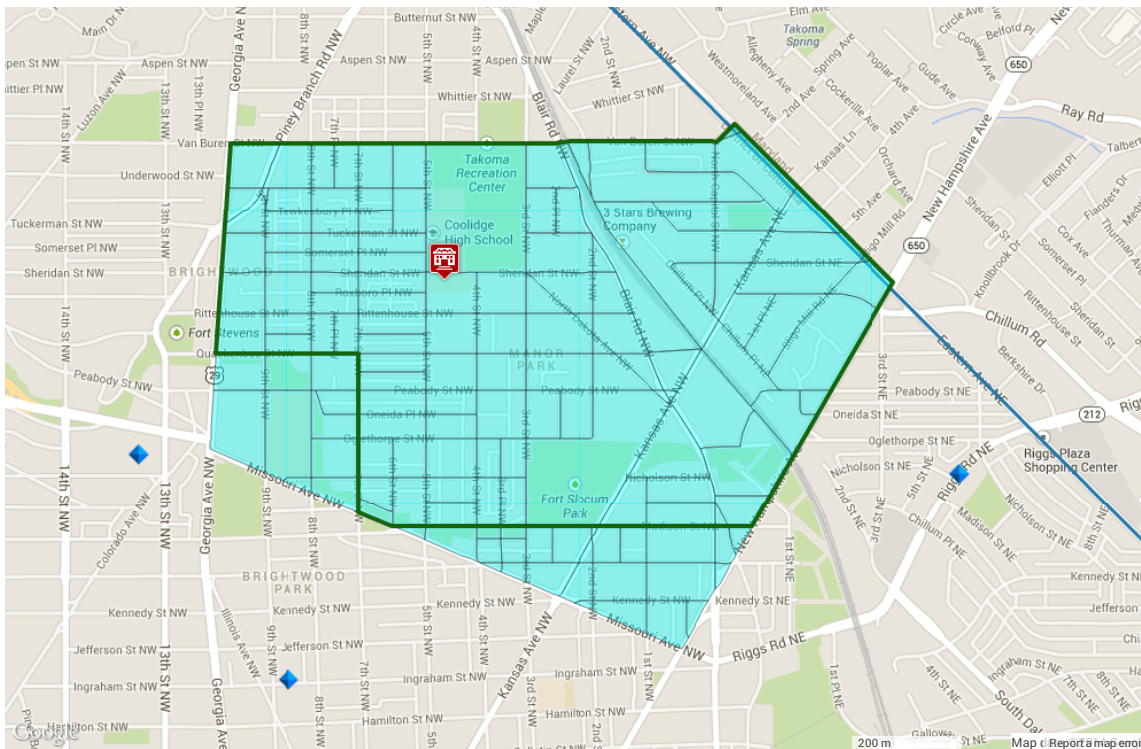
Main Dr NW
Butternut St NW
Aspen St NW
Aspen St NW
Aspen St NW
Aspen St NW
Jasper Pl NW
Whittier Pl NW
Whittier St NW
Whittier St NW
Luzon Ave NW
14th St NW
13th St NW
13th Pl NW
Georgia Ave NW
Piney Branch Rd NW
7th St NW
5th St NW
4th St NW
Blair Rd NW
Laurel St NW
2nd St NW
Eastern Ave NW
Maple
Takoma Spring
Elm Ave
Circle Ave
Conway Ave
Belford Pl
New
650
Allegheny Ave
Westmoreland Ave
2nd Ave
Spring Ave
Cockerille Ave
Poplar Ave
Gude Ave
Ray Rd
Van Buren St NW
Van Buren St NW
Takoma Recreation Center
Maryland
District of Columbia
Kansas Ln
4th Ave
Orchard Ave
5th Ave
New Hampshire Ave
Talbert
Underwood St NW
Elliott Pl
Tewkesbury Pl NW
Coolidge High School
3 Stars Brewing Company
Sligo Mill Rd
Sheridan Dr
Flanders Dr
Tuckerman St NW
Tuckerman St NW
Kansas Ave NE
650
Cox Ave
Somerset Pl NW
Somerset Pl NW
North Capitol St
Chillum Pl NE
Sheridan St NE
Knollbrook Dr
Somerset Rd
Sheridan St NW
BRIGHTWOOD
Sheridan St NW
Sheridan St NW
Roxboro Pl NW
Rittenhouse St NW
North Dakota Ave NW
Rittenhouse St NW
1st Pl NE
Sligo Mill Rd NE
Rittenhouse St
Sheridan St
Fort Stevens
14th St NW
Chillum Rd
Quackenbos St NW
MANOR PARK
Blair Rd NW
Berkshire Dr
Peabody St NW
29
3rd St NE
Eastern Ave NE
Peabody St NW
Peabody St NW
Peabody St NE
212
Rigg
Oneida Pl NW
Oneida St NE
Oglethorpe St NW
Kansas Ave NW
Oglethorpe St NE
Riggs Plaza Shopping Center
14th St NW
13th St NW
Georgia Ave NW
Missouri Ave NW
9th St NW
8th St NW
6th St NW
5th St NW
4th St NW
3rd St NW
2nd Pl NW
Nicholson St NW
Nicholson St NE
Nicholson St NE
5th St NE
Riggs Rd NE
Nicholson St NE
Fort Slocum Park
2nd St NE
Madison St NW
New Hampshire Ave NE
Chillum Pl NE
Madison St NE
Colorado Ave NW
1st St NE
8th St NE
BRIGHTWOOD PARK
Kennedy St NE
Kennedy St NW
Kennedy St NW
Kennedy St NW
Kennedy St NW
Kennedy St NE
Jefferson St
Illinois Ave NW
2nd St NW
Jefferson St NW
Jefferson St NW
Missouri Ave NW
Riggs Rd NE
Ingraham St NW
Ingraham St NW
Ingraham St NW
Kansas Ave NW
3rd St NW
1st St NW
1st Pl NE
4th St NE
7th St NE
8th St NE
Hamilton St NW
Hamilton St NW
Hamilton St NW
South Dak
Galloway
Google
200 m
Map d
Report a map error